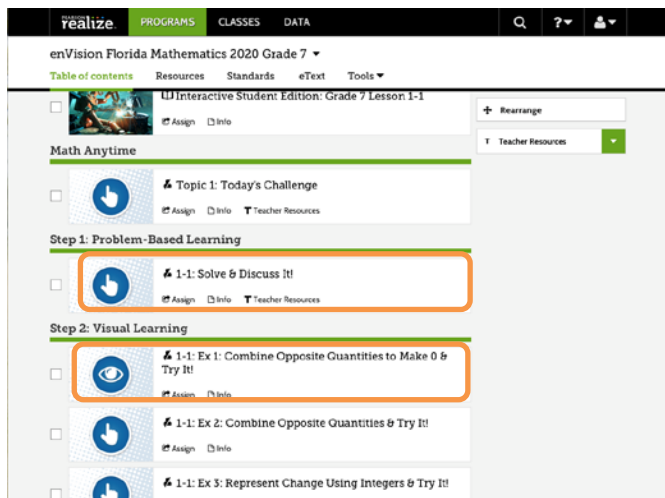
PEARSON realize. PROGRAMS CLASSES DATA

?

enVision Florida Mathematics 2020 Grade 7

Table of contents Resources Standards eText Tools

Interactive Student Edition: Grade 7 Lesson 1-1

Assign Info

Rearrange

Teacher Resources

Math Anytime

Topic 1: Today's Challenge

Assign Info Teacher Resources

Step 1: Problem-Based Learning

1-1: Solve & Discuss It!

Assign Info Teacher Resources

Step 2: Visual Learning

1-1: Ex 1: Combine Opposite Quantities to Make 0 & Try It!

Assign Info

1-1: Ex 2: Combine Opposite Quantities & Try It!

Assign Info

1-1: Ex 3: Represent Change Using Integers & Try It!